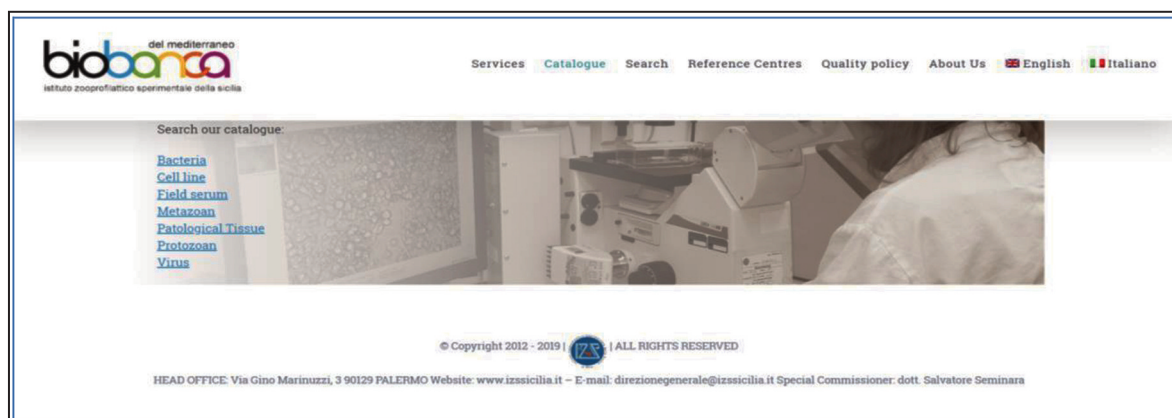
del mediterraneo
biobanca
istituto zooprofilattico sperimentale della sicilia

Services Catalogue Search Reference Centres Quality policy About Us English Italiano

Search our catalogue:

Bacteria
Cell line
Field serum
Metazoan
Patological Tissue
Protozoan
Virus

© Copyright 2012 - 2019 | IZS | ALL RIGHTS RESERVED

HEAD OFFICE: Via Gino Marinuzzi, 3 90129 PALERMO Website: www.izssicilia.it – E-mail: direzionegenerale@izssicilia.it Special Commissioner: dott. Salvatore Seminara